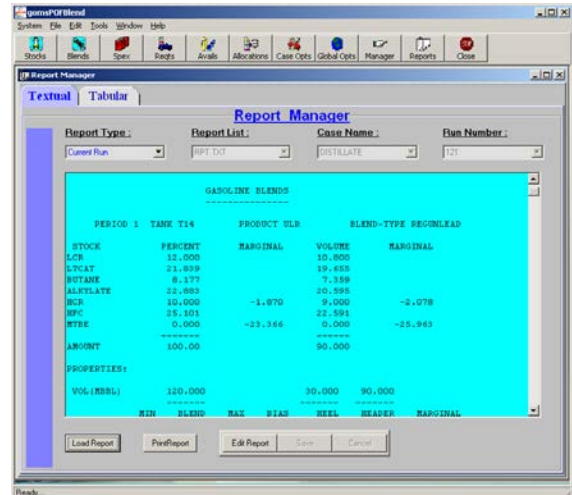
gomsPOFBlend

System File Edit Tools Window Help

Stocks Blends Spex Reqts Avails Allocations Case Opts Global Opts Manager Reports Close

Report Manager

Textual Tabular

Report Manager

Report Type : Report List : Case Name : Run Number :

Current Run RPT.TXT DISTILLATE 121

GASOLINE BLENDS
---------------

PERIOD 1 TANK T14 PRODUCT ULR BLEND-TYPE REGUNLEAD

| STOCK | PERCENT | MARGINAL | VOLUME | MARGINAL |
|---|---|---|---|---|
| LCR | 12.000 | | 10.800 | |
| LTCAT | 21.839 | | 19.655 | |
| BUTANE | 8.177 | | 7.359 | |
| ALKYLATE | 22.883 | | 20.595 | |
| HCR | 10.000 | -1.870 | 9.000 | -2.078 |
| HFC | 25.101 | | 22.591 | |
| MTBE | 0.000 | -23.366 | 0.000 | -25.963 |
| | ------- | | ------- | |
| AMOUNT | 100.00 | | 90.000 | |

PROPERTIES:

VOL(MBBL) 120.000 30.000 90.000
------- ------- -------
MIN BLEND MAX BIAS HEEL HEADER MARGINAL

Load Report PrintReport Edit Report Save Cancel

Ready